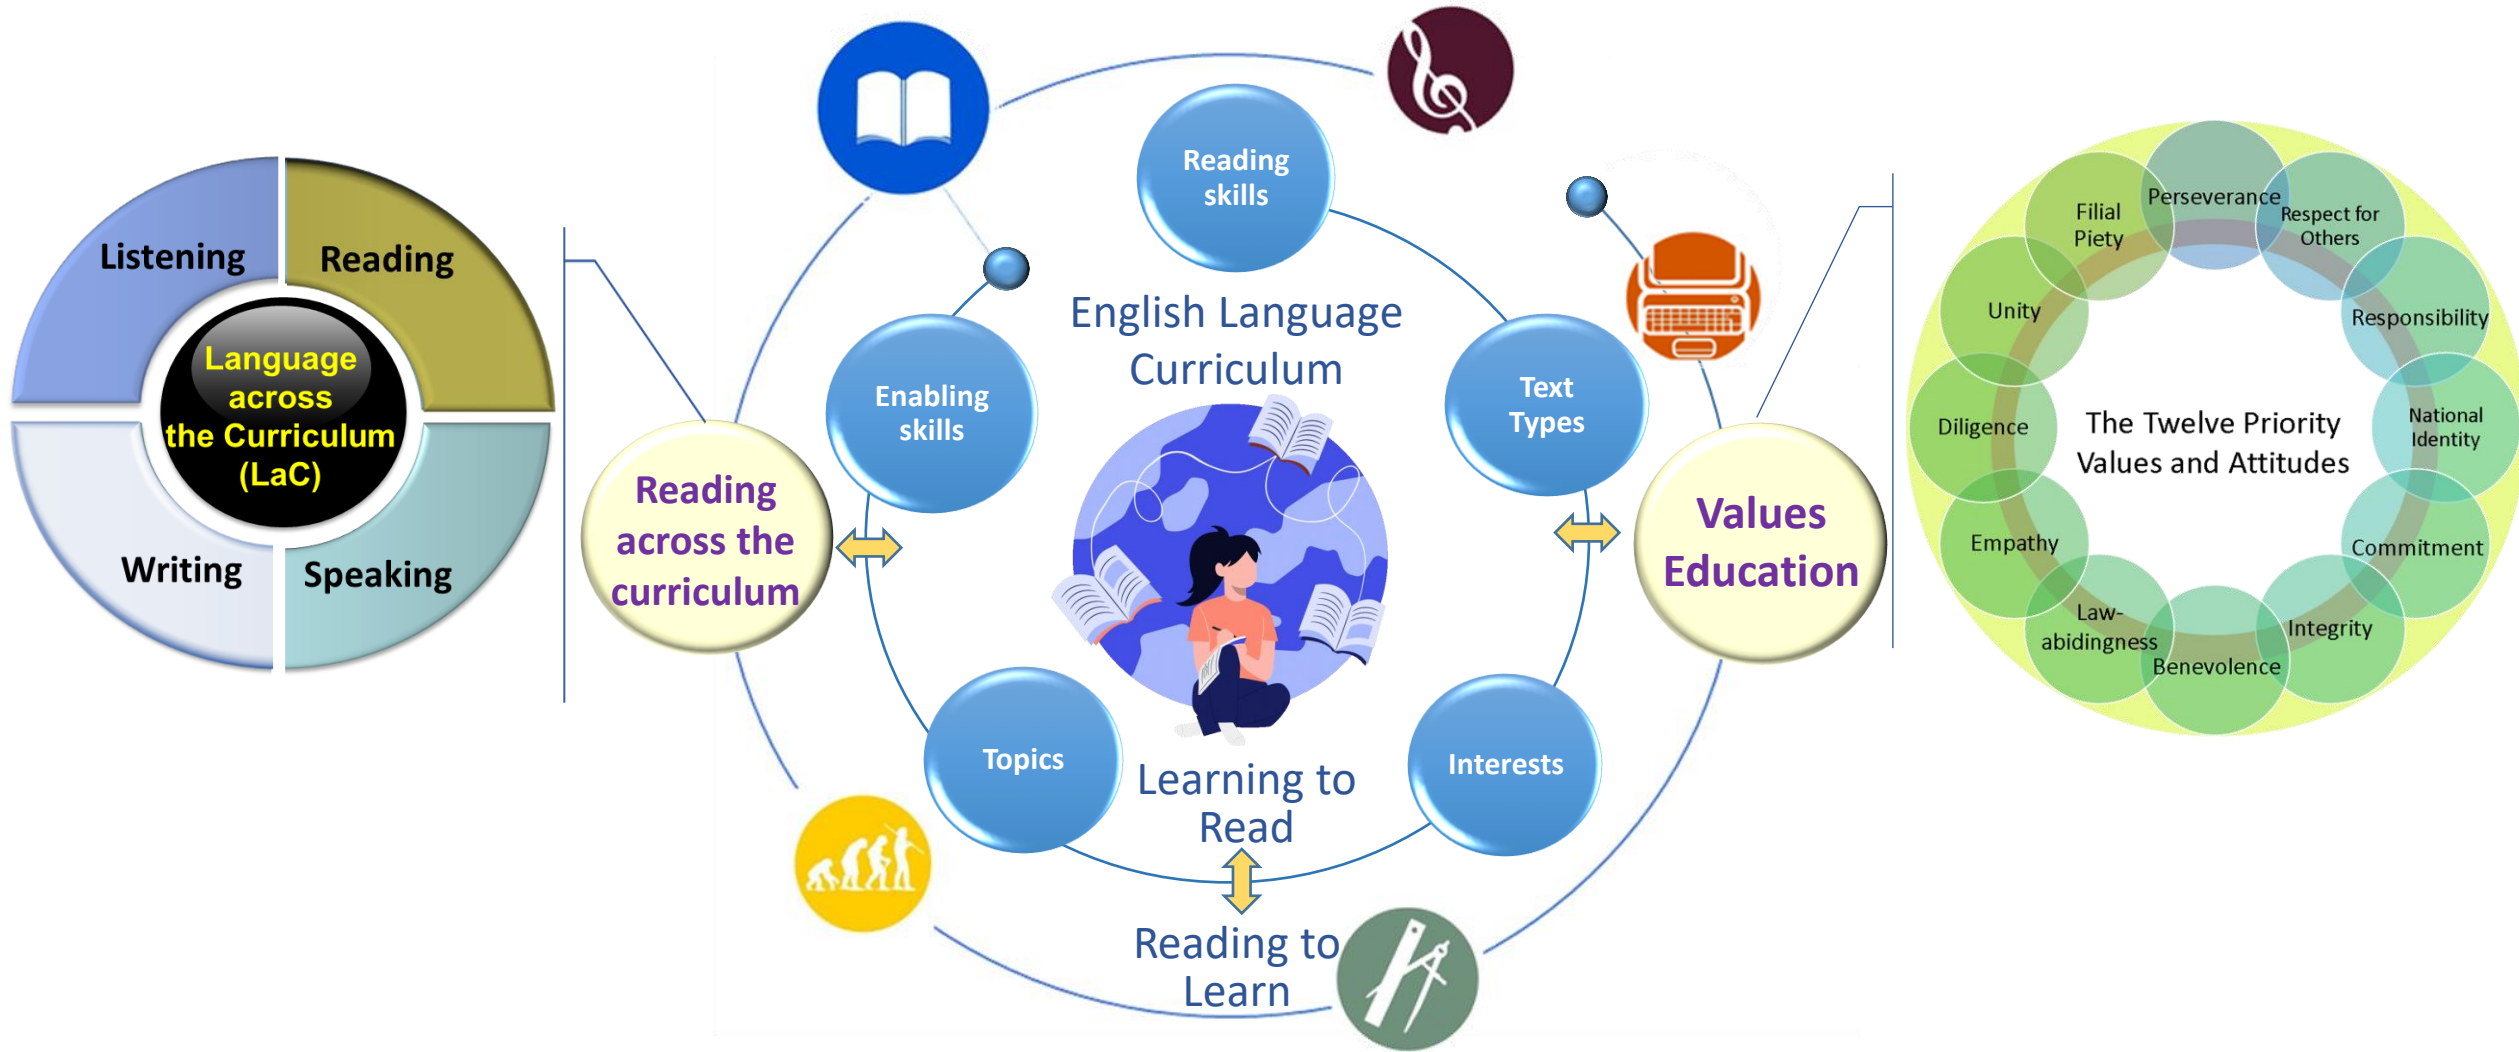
Listening

Reading

Language across the Curriculum (LaC)

Writing

Speaking

Reading across the curriculum

Reading skills

Enabling skills

English Language Curriculum

Text Types

Topics

Interests

Learning to Read

Reading to Learn

Values Education

Perseverance

Filial Piety

Respect for Others

Unity

Responsibility

Diligence

The Twelve Priority Values and Attitudes

National Identity

Empathy

Commitment

Law-abidingness

Integrity

Benevolence